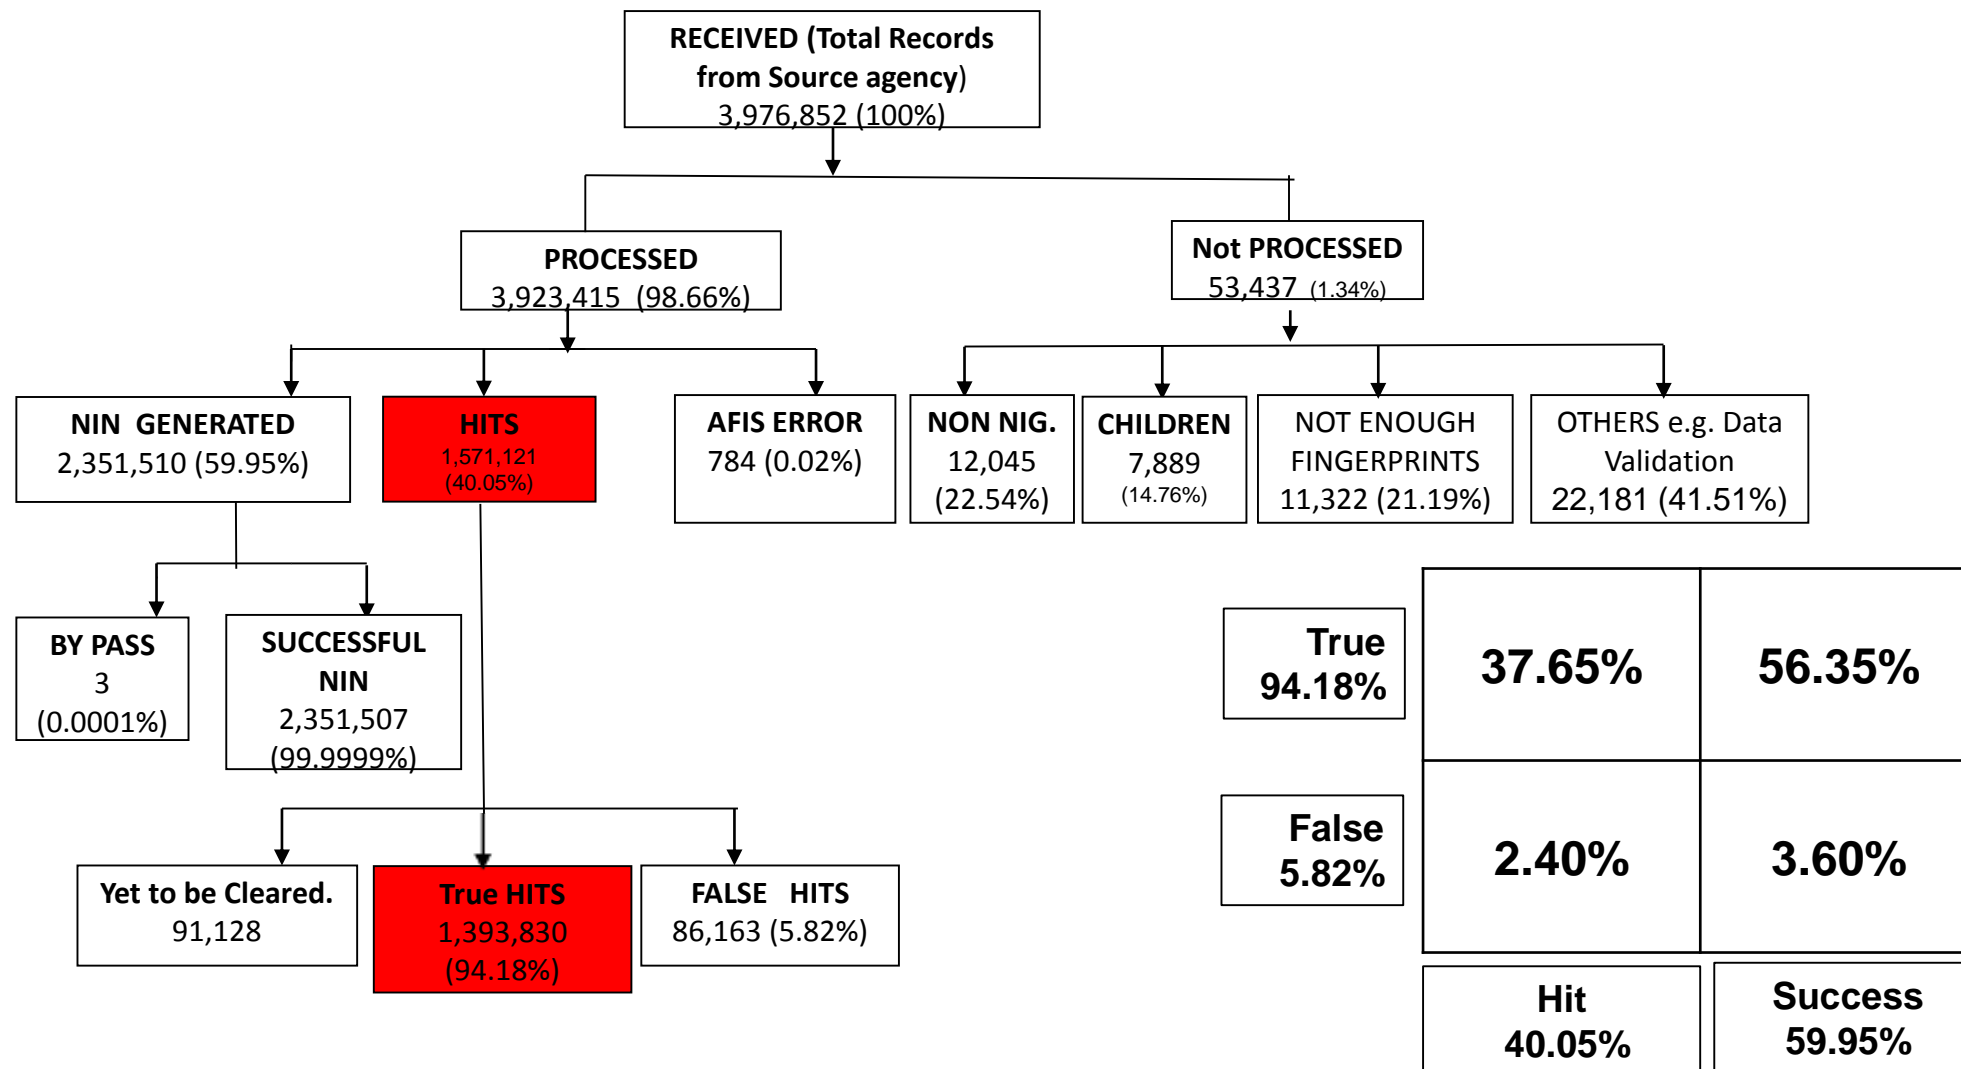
RECEIVED (Total Records from Source agency) 3,976,852 (100%)

PROCESSED 3,923,415 (98.66%)

Not PROCESSED 53,437 (1.34%)

NIN GENERATED 2,351,510 (59.95%)

HITS 1,571,121 (40.05%)

AFIS ERROR 784 (0.02%)

NON NIG. 12,045 (22.54%)

CHILDREN 7,889 (14.76%)

NOT ENOUGH FINGERPRINTS 11,322 (21.19%)

OTHERS e.g. Data Validation 22,181 (41.51%)

BY PASS 3 (0.0001%)

SUCCESSFUL NIN 2,351,507 (99.9999%)

Yet to be Cleared. 91,128

True HITS 1,393,830 (94.18%)

FALSE HITS 86,163 (5.82%)

| | | |
|---|---|---|
| True 94.18% | 37.65% | 56.35% |
| False 5.82% | 2.40% | 3.60% |
| | Hit 40.05% | Success 59.95% |